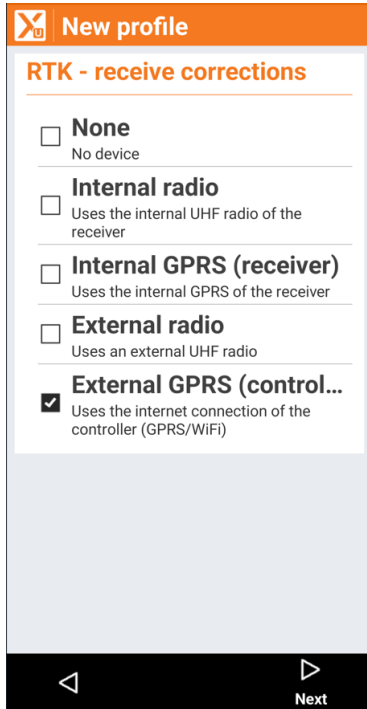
New profile

RTK - receive corrections

None
No device

Internal radio
Uses the internal UHF radio of the receiver

Internal GPRS (receiver)
Uses the internal GPRS of the receiver

External radio
Uses an external UHF radio

External GPRS (control…
Uses the internet connection of the controller (GPRS/WiFi)

Next